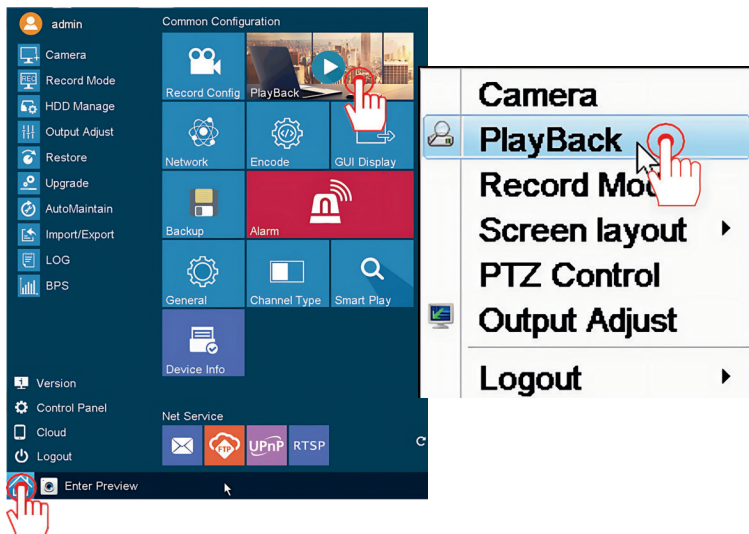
admin

Camera
Record Mode
HDD Manage
Output Adjust
Restore
Upgrade
AutoMaintain
Import/Export
LOG
BPS

Version
Control Panel
Cloud
Logout

Enter Preview

Common Configuration

Record Config
PlayBack
Network
Encode
GUI Display
Backup
Alarm
General
Channel Type
Smart Play
Device Info

Net Service

FTP
UPnP
RTSP

Camera
PlayBack
Record Mo
Screen layout
PTZ Control
Output Adjust
Logout